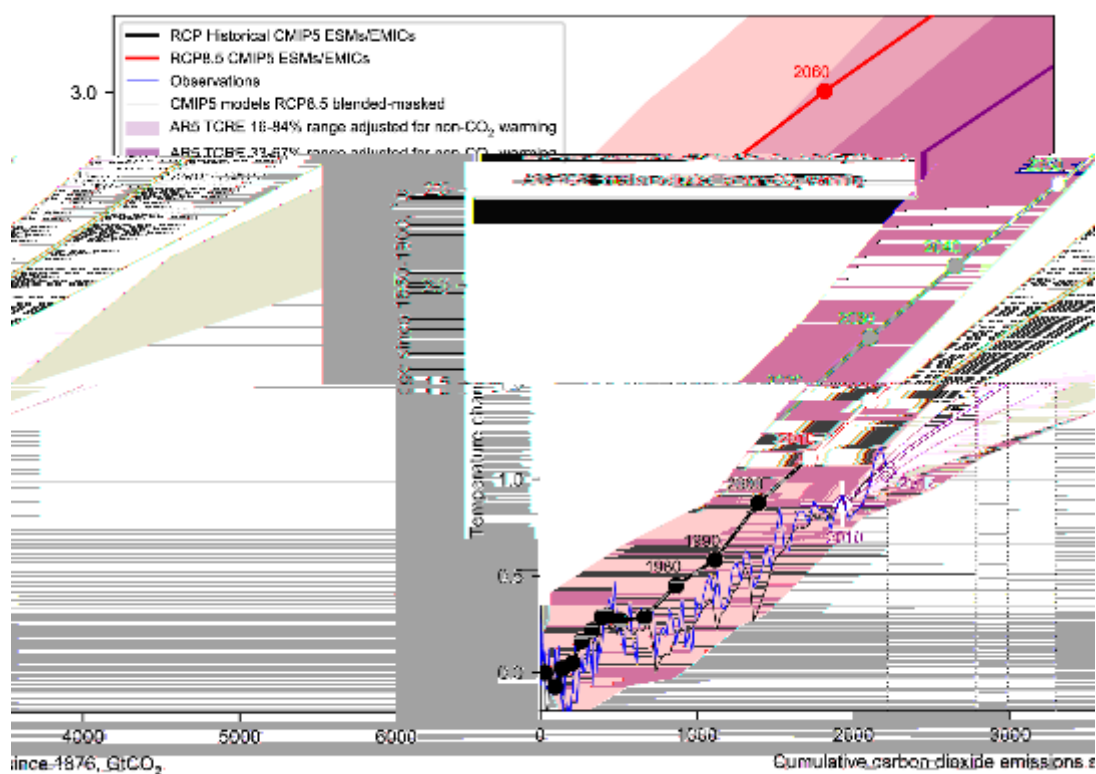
RCP Historical CMIP5 ESMs/EMICs
RCP8.5 CMIP5 ESMs/EMICs
Observations
CMIP5 models RCP8.5 blended-masked
AR5 TCRE 16-84% range adjusted for non-$CO_2$ warming
AR5 TCRE 33-67% range adjusted for non-$CO_2$ warming

3.0
2060

Temperature change since 1850-1900
1.5
1.0
0.5
0.0

1890
1930
1960
1980
2000
2010

4000
5000
6000
since 1876, $GtCO_2$

0
1000
2000
3000
Cumulative carbon dioxide emissions s